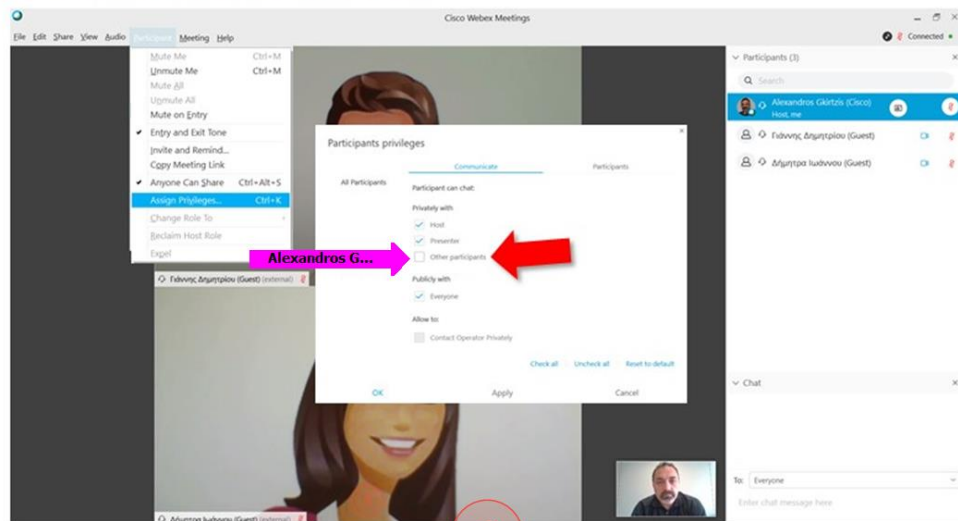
Cisco Webex Meetings

File Edit Share View Audio Participant Meeting Help

Connected

Mute Me Ctrl+M
Unmute Me Ctrl+M
Mute All
Unmute All
Mute on Entry
Entry and Exit Tone
Invite and Remind...
Copy Meeting Link
Anyone Can Share Ctrl+Alt+S
Assign Privileges... Ctrl+K
Change Role To
Reclaim Host Role
Expel

Γιάννης Δημητρίου (Guest) (external)

Alexandros G...

Participants privileges

Communicate Participants

All Participants

Participant can chat:

Privately with

Host

Presenter

Other participants

Publicly with

Everyone

Allow to:

Contact Operator Privately

Check all Uncheck all Reset to default

OK Apply Cancel

Participants (3)

Search

Alexandros Gkirtzis (Cisco)
Host, me

Γιάννης Δημητρίου (Guest)

Δήμητρα Ιωάννου (Guest)

Chat

To: Everyone

Enter chat message here

Δήμητρα Ιωάννου (Guest) (external)